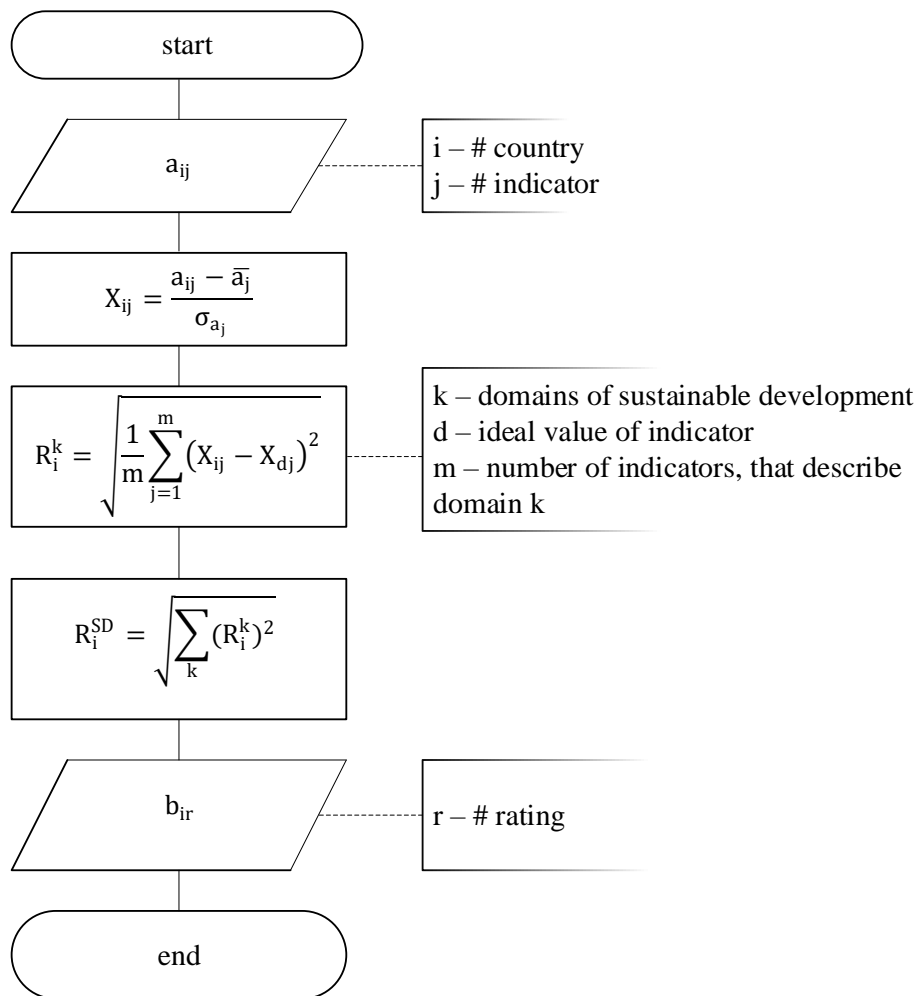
start

$a_{ij}$

i – # country
j – # indicator

$X_{ij} = \frac{a_{ij} - \overline{a_j}}{\sigma_{a_j}}$

$R_i^k = \sqrt{\frac{1}{m}\sum_{j=1}^{m}\left(X_{ij} - X_{dj}\right)^2}$

k – domains of sustainable development
d – ideal value of indicator
m – number of indicators, that describe domain k

$R_i^{SD} = \sqrt{\sum_{k}(R_i^k)^2}$

$b_{ir}$

r – # rating

end